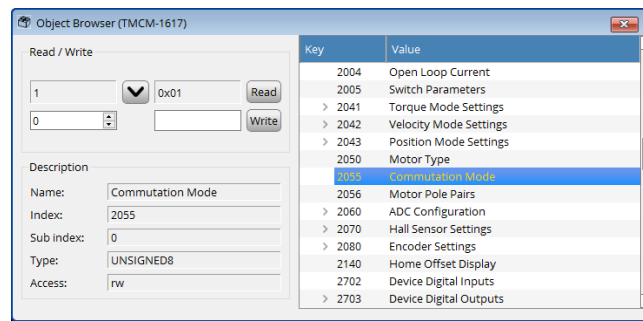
Object Browser (TMCM-1617)

Read / Write

1

0x01

Read

0

Write

Description

Name: Commutation Mode

Index: 2055

Sub index: 0

Type: UNSIGNED8

Access: rw

| Key | Value |
|---|---|
| 2004 | Open Loop Current |
| 2005 | Switch Parameters |
| 2041 | Torque Mode Settings |
| 2042 | Velocity Mode Settings |
| 2043 | Position Mode Settings |
| 2050 | Motor Type |
| 2055 | Commutation Mode |
| 2056 | Motor Pole Pairs |
| 2060 | ADC Configuration |
| 2070 | Hall Sensor Settings |
| 2080 | Encoder Settings |
| 2140 | Home Offset Display |
| 2702 | Device Digital Inputs |
| 2703 | Device Digital Outputs |